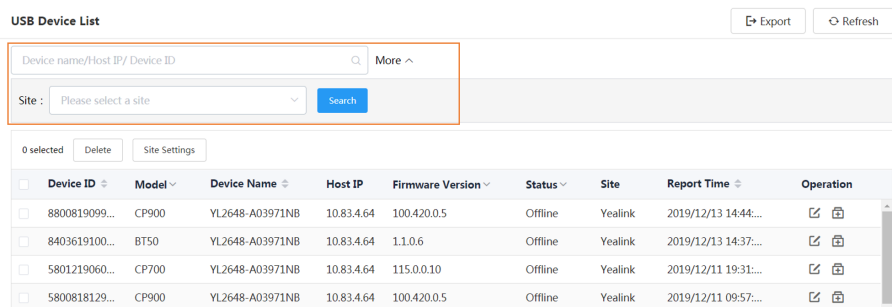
USB Device List

Export

Refresh

Device name/Host IP/ Device ID

More

Site :

Please select a site

Search

0 selected

Delete

Site Settings

| Device ID | Model | Device Name | Host IP | Firmware Version | Status | Site | Report Time | Operation |
|---|---|---|---|---|---|---|---|---|
| 8800819099... | CP900 | YL2648-A03971NB | 10.83.4.64 | 100.420.0.5 | Offline | Yealink | 2019/12/13 14:44:... | |
| 8403619100... | BT50 | YL2648-A03971NB | 10.83.4.64 | 1.1.0.6 | Offline | Yealink | 2019/12/13 14:37:... | |
| 5801219060... | CP700 | YL2648-A03971NB | 10.83.4.64 | 115.0.0.10 | Offline | Yealink | 2019/12/11 19:31:... | |
| 5800818129... | CP900 | YL2648-A03971NB | 10.83.4.64 | 100.420.0.5 | Offline | Yealink | 2019/12/11 09:57:... | |